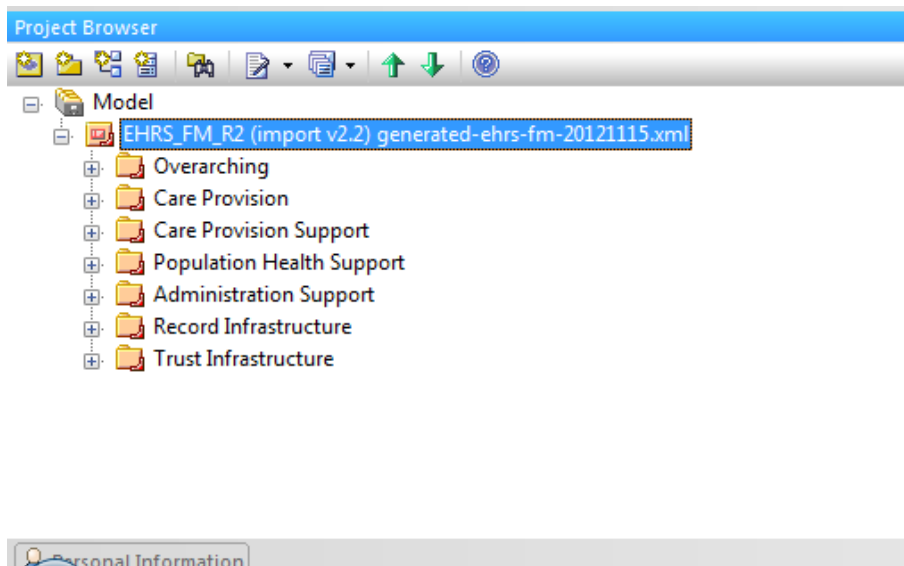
Project Browser

Model
EHRS_FM_R2 (import v2.2) generated-ehrs-fm-20121115.xml
Overarching
Care Provision
Care Provision Support
Population Health Support
Administration Support
Record Infrastructure
Trust Infrastructure

Personal Information